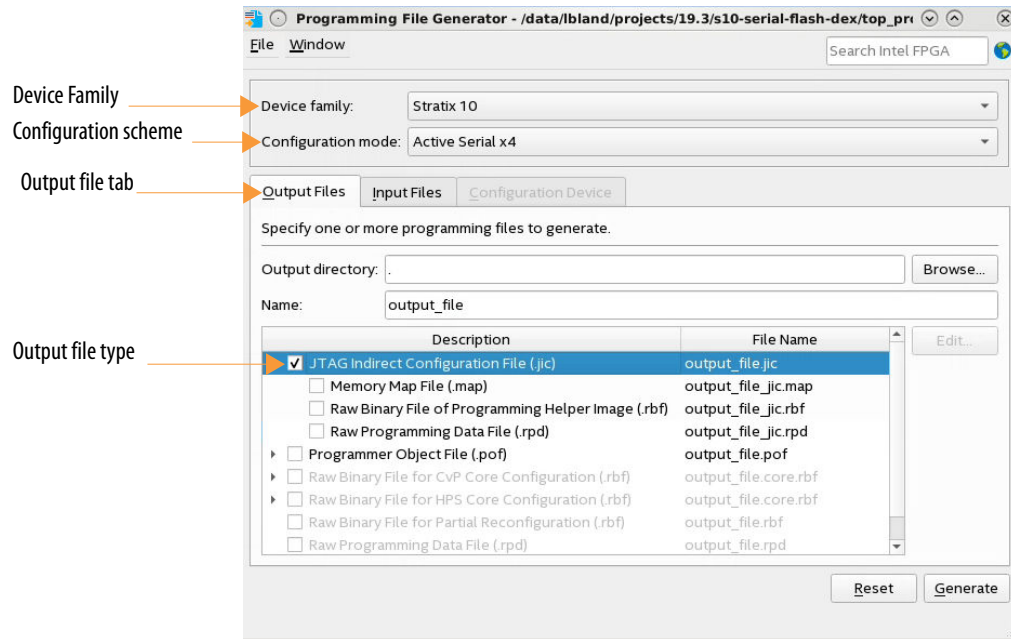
Programming File Generator - /data/lbland/projects/19.3/s10-serial-flash-dex/top_pr

File Window

Search Intel FPGA

Device Family

Configuration scheme

Output file tab

Output file type

Device family: Stratix 10

Configuration mode: Active Serial x4

Output Files | Input Files | Configuration Device

Specify one or more programming files to generate.

Output directory: .

Browse...

Name: output_file

| Description | File Name |
|---|---|
| JTAG Indirect Configuration File (.jic) | output_file.jic |
| Memory Map File (.map) | output_file_jic.map |
| Raw Binary File of Programming Helper Image (.rbf) | output_file_jic.rbf |
| Raw Programming Data File (.rpd) | output_file_jic.rpd |
| Programmer Object File (.pof) | output_file.pof |
| Raw Binary File for CvP Core Configuration (.rbf) | output_file.core.rbf |
| Raw Binary File for HPS Core Configuration (.rbf) | output_file.core.rbf |
| Raw Binary File for Partial Reconfiguration (.rbf) | output_file.rbf |
| Raw Programming Data File (.rpd) | output_file.rpd |

Edit...

Reset

Generate